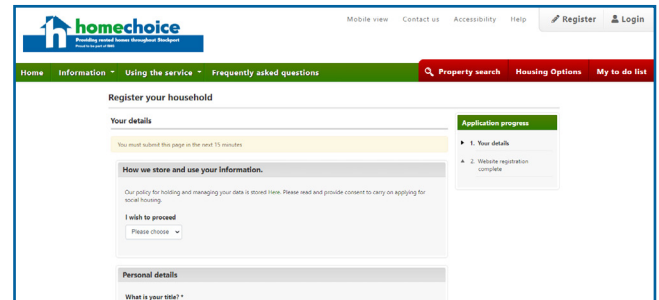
homechoice
Providing rented homes throughout Stockport
Proud to be part of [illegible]

Mobile view Contact us Accessibility Help Register Login

Home Information Using the service Frequently asked questions Property search Housing Options My to do list

Register your household

Your details

You must submit this page in the next 15 minutes

How we store and use your information.

Our policy for holding and managing your data is stored Here. Please read and provide consent to carry on applying for social housing.

I wish to proceed

Please choose

Personal details

What is your title? *

Application progress

1. Your details

2. Website registration complete